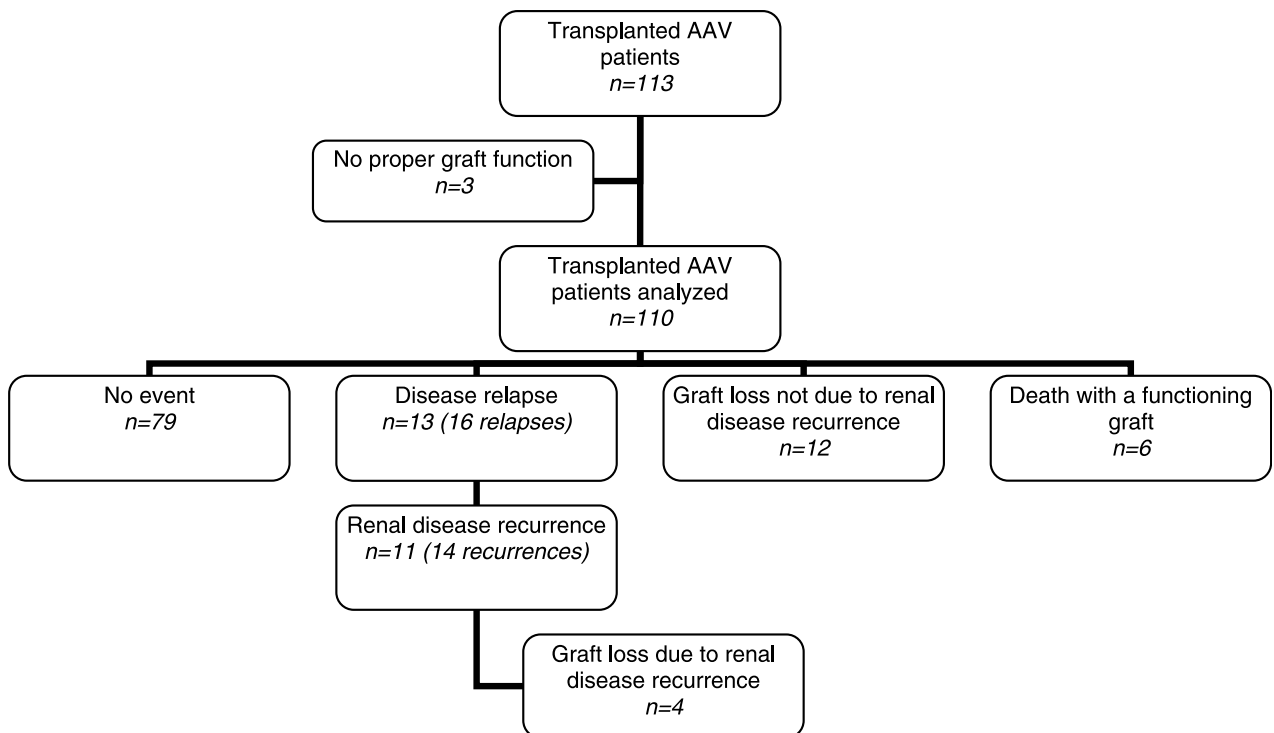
Transplanted AAV patients
n=113

No proper graft function
n=3

Transplanted AAV patients analyzed
n=110

No event
n=79

Disease relapse
n=13 (16 relapses)

Graft loss not due to renal disease recurrence
n=12

Death with a functioning graft
n=6

Renal disease recurrence
n=11 (14 recurrences)

Graft loss due to renal disease recurrence
n=4